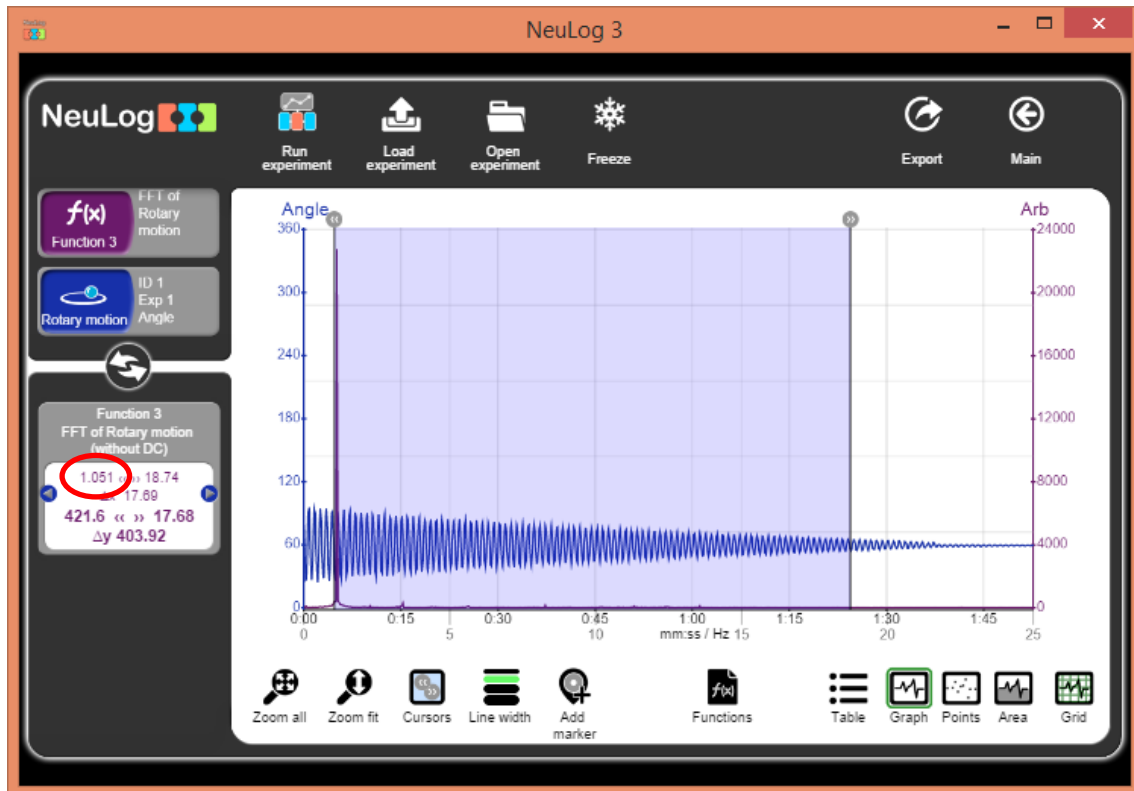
NeuLog 3

NeuLog

Run experiment

Load experiment

Open experiment

Freeze

Export

Main

$f(x)$
Function 3
FFT of Rotary motion

Rotary motion
ID 1
Exp 1
Angle

Function 3
FFT of Rotary motion
(without DC)

1.051 ‹‹ ›› 18.74
Δx 17.69
421.6 ‹‹ ›› 17.68
Δy 403.92

Angle

Arb

360
300
240
180
120
60
0

24000
20000
16000
12000
8000
4000
0

0:00
0:15
0:30
0:45
1:00
1:15
1:30
1:45

0
5
10
mm:ss / Hz 15
20
25

Zoom all

Zoom fit

Cursors

Line width

Add marker

Functions

Table

Graph

Points

Area

Grid